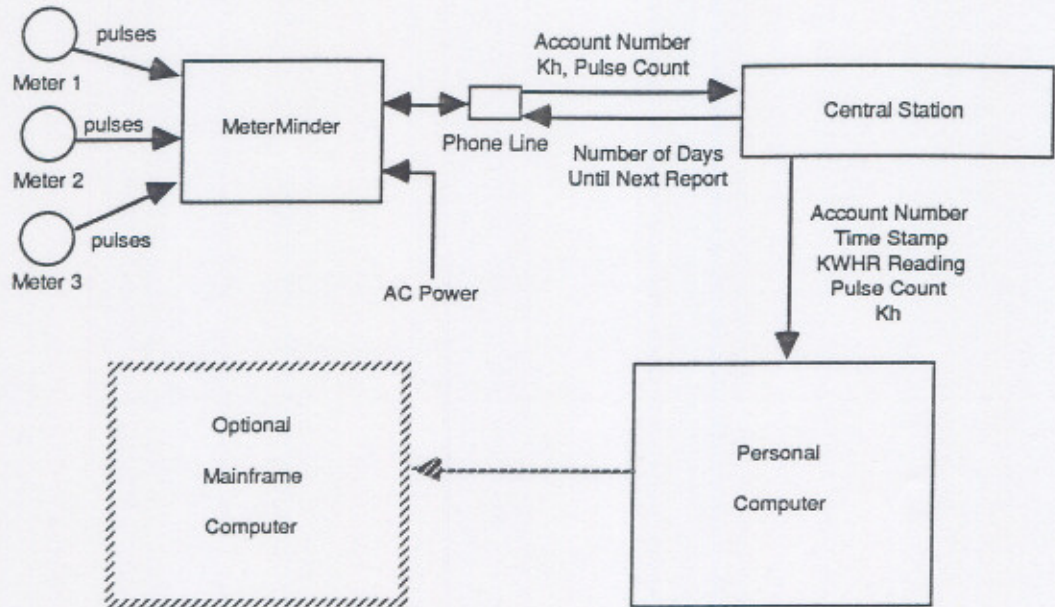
pulses
Meter 1
pulses
Meter 2
pulses
Meter 3
MeterMinder
AC Power
Account Number
Kh, Pulse Count
Phone Line
Number of Days
Until Next Report
Central Station
Account Number
Time Stamp
KWHR Reading
Pulse Count
Kh
Optional
Mainframe
Computer
Personal
Computer